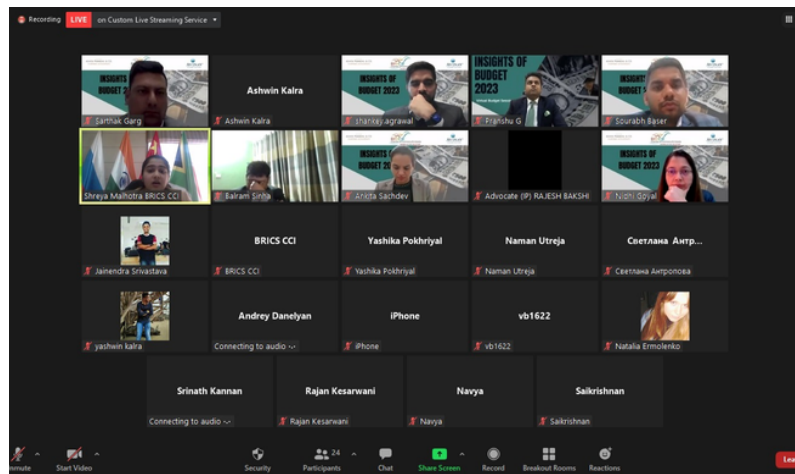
Recording LIVE on Custom Live Streaming Service

INSIGHTS OF BUDGET 2
Sarthak Garg

Ashwin Kalra
Ashwin Kalra

INSIGHTS OF BUDGET 2023
sharkay.agrawal

INSIGHTS OF BUDGET 2023
Pranshu G

Sourabh Baser

Shreya Malhotra BRICS CCI

Balram Sinha

INSIGHTS OF BUDGET 20
Ankita Sachdev

Advocate (IP) RAJESH BAKSHI

INSIGHTS OF BUDGET 2023
Nidhi Goyal

Jainendra Srivastava

BRICS CCI
BRICS CCI

Yashika Pokhriyal
Yashika Pokhriyal

Naman Utreja
Naman Utreja

Светлана Антр...
Светлана Антропова

yashwin kalra

Andrey Danelyan
Connecting to audio

iPhone
iPhone

vb1622
vb1622

Natalia Ermolenko

Srinath Kannan
Connecting to audio

Rajan Kesarwani
Rajan Kesarwani

Navya
Navya

Saikrishnan
Saikrishnan

Unmute Start Video Security Participants 24 Chat Share Screen Record Breakout Rooms Reactions Lea